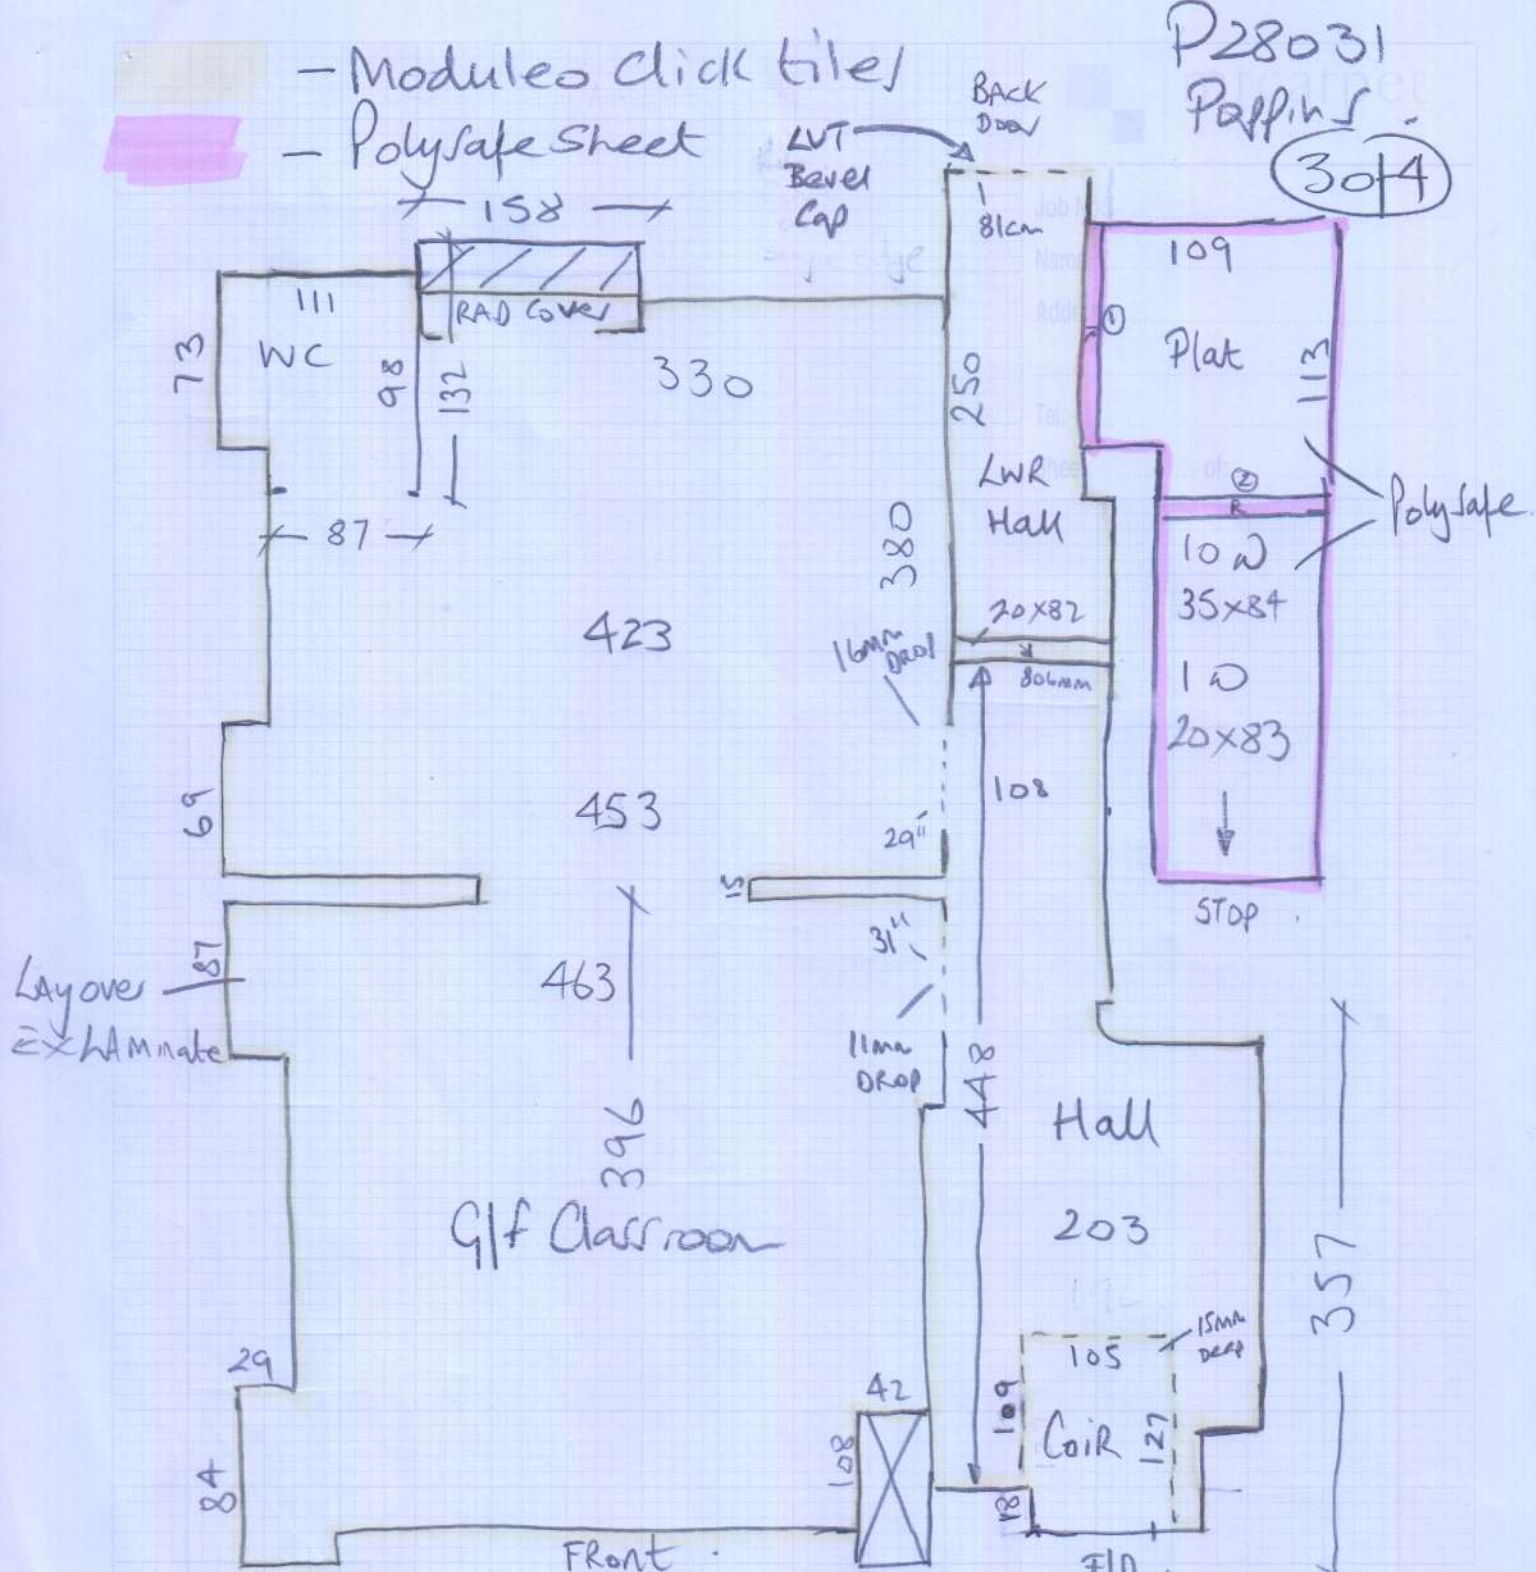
- Moduleo Click tiles

- Polysafe Sheet

P28031
Poppins
3of4

BACK DOOR

LVT Bevel Cap

158

81cm

111
WC

73

98

132

RAD Covers

330

250

109

①

Plat

113

LWR Hall

②

Polysafe

87

380

10w
35x84

423

16mm DROP

20x82

806mm

1w
20x83

69

453

108

29"

15

STOP

463

31"

Layover EX LAMinate

87

11mm DROP

448

396

Hall

203

357

G/f Classroom

105

15mm DEEP

29

42

109

Coir

127

84

108

18

FRont

FID